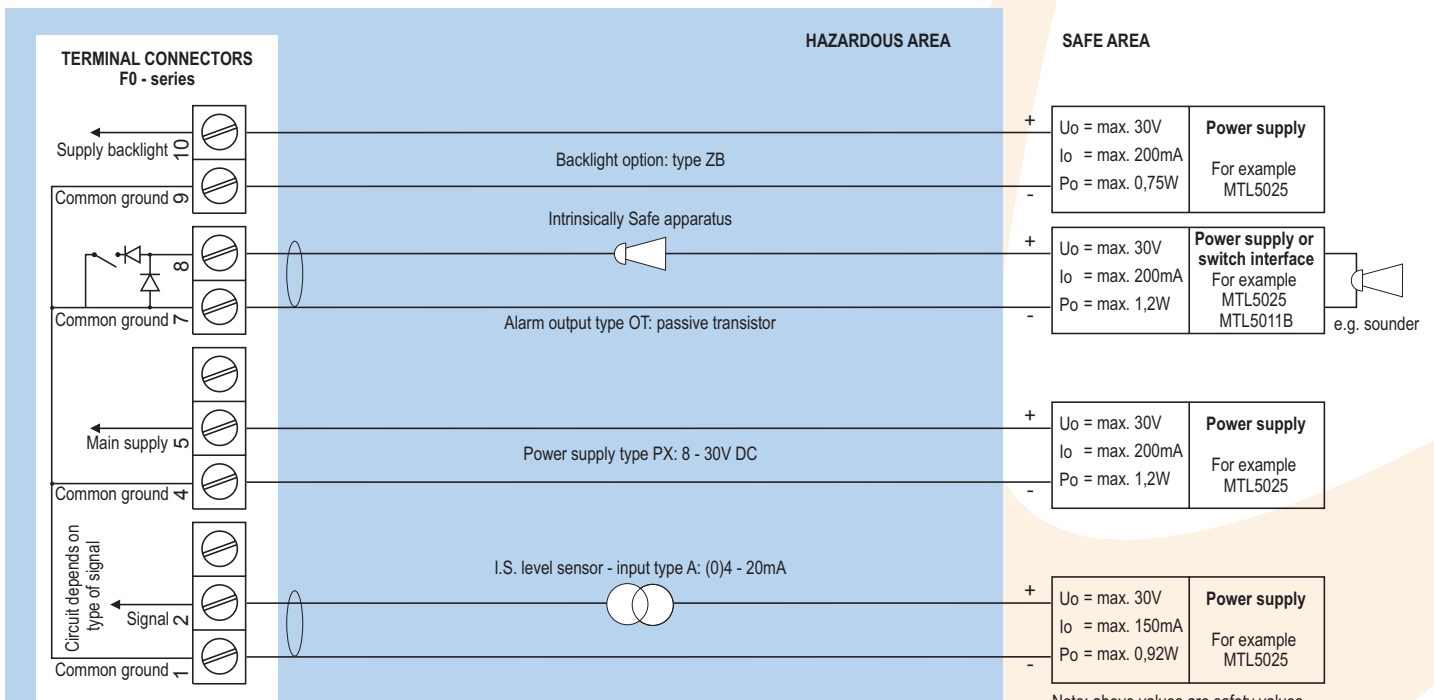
TERMINAL CONNECTORS
F0 - series

HAZARDOUS AREA

SAFE AREA

Supply backlight 10

Common ground 9

Backlight option: type ZB

+
-

Uo = max. 30V
Io = max. 200mA
Po = max. 0,75W

Power supply
For example
MTL5025

Intrinsically Safe apparatus

8
Common ground 7

Alarm output type OT: passive transistor

+
-

Uo = max. 30V
Io = max. 200mA
Po = max. 1,2W

Power supply or switch interface
For example
MTL5025
MTL5011B

e.g. sounder

Main supply 5

Common ground 4

Power supply type PX: 8 - 30V DC

+
-

Uo = max. 30V
Io = max. 200mA
Po = max. 1,2W

Power supply
For example
MTL5025

Circuit depends on type of signal

Signal 2

Common ground 1

I.S. level sensor - input type A: (0)4 - 20mA

+
-

Uo = max. 30V
Io = max. 150mA
Po = max. 0,92W

Power supply
For example
MTL5025

Note: above values are safety values